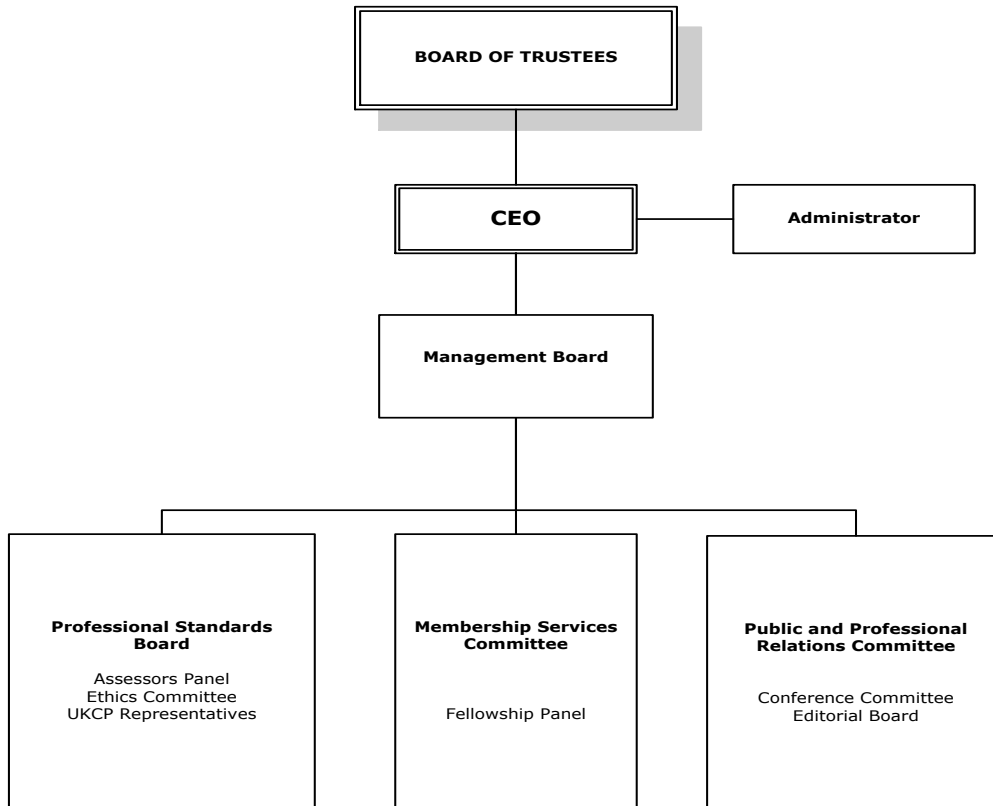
BOARD OF TRUSTEES

CEO

Administrator

Management Board

Professional Standards Board

Assessors Panel
Ethics Committee
UKCP Representatives

Membership Services Committee

Fellowship Panel

Public and Professional Relations Committee

Conference Committee
Editorial Board